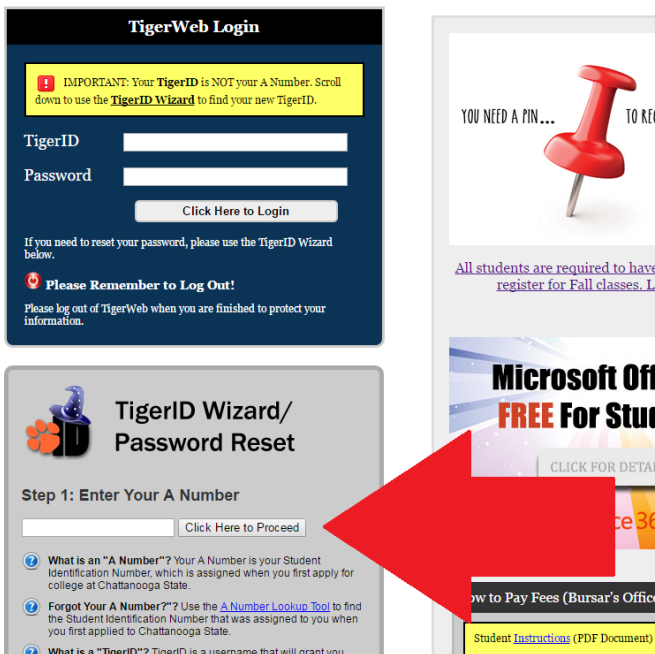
TigerWeb Login

IMPORTANT: Your TigerID is NOT your A Number. Scroll down to use the TigerID Wizard to find your new TigerID.

TigerID

Password

Click Here to Login

If you need to reset your password, please use the TigerID Wizard below.

Please Remember to Log Out!

Please log out of TigerWeb when you are finished to protect your information.

TigerID Wizard/ Password Reset

Step 1: Enter Your A Number

Click Here to Proceed

What is an "A Number"? Your A Number is your Student Identification Number, which is assigned when you first apply for college at Chattanooga State.

Forgot Your A Number?"? Use the A Number Lookup Tool to find the Student Identification Number that was assigned to you when you first applied to Chattanooga State.

What is a "TigerID"? TigerID is a username that will grant you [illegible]

YOU NEED A PIN... TO RE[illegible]

All students are required to have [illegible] register for Fall classes. L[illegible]

Microsoft Off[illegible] FREE For Stud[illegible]

CLICK FOR DETA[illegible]

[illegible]ce36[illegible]

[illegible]ow to Pay Fees (Bursar's Offic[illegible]

Student Instructions (PDF Document)